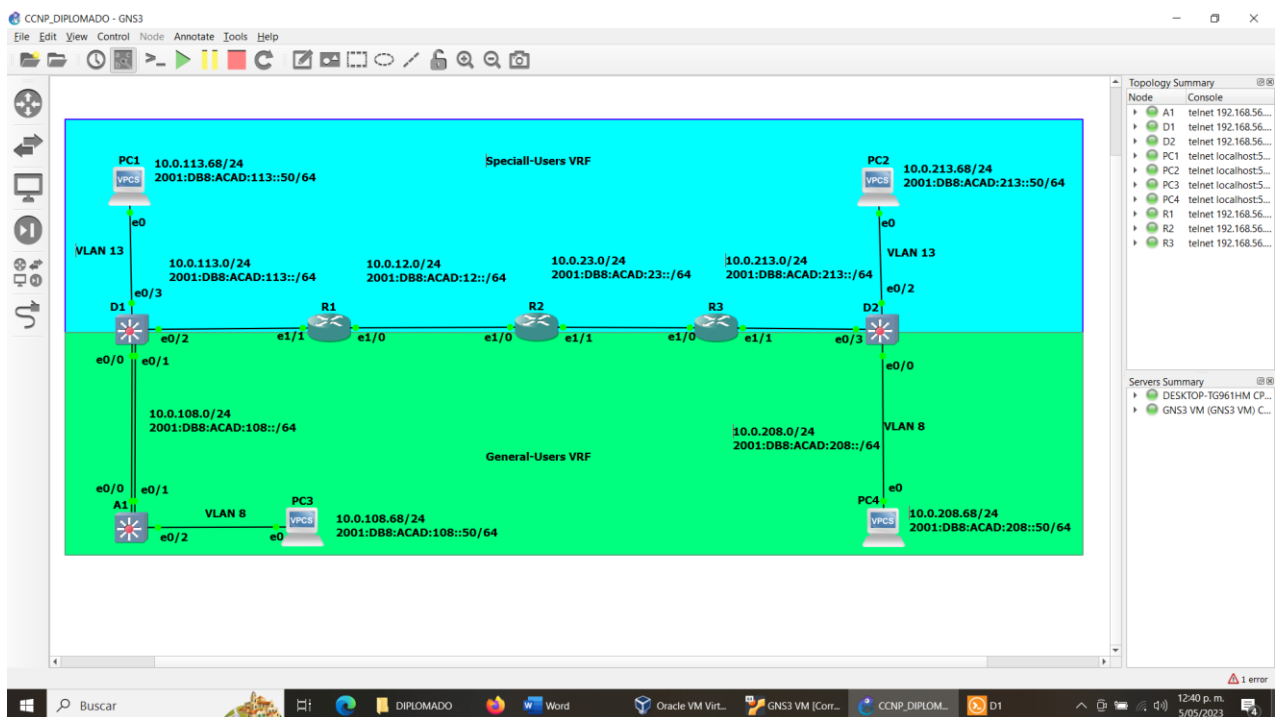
CCNP_DIPLOMADO - GNS3

File Edit View Control Node Annotate Tools Help

Speciall-Users VRF

PC1 10.0.113.68/24 2001:DB8:ACAD:113::50/64

VPCS

e0

VLAN 13

10.0.113.0/24 2001:DB8:ACAD:113::/64

10.0.12.0/24 2001:DB8:ACAD:12::/64

10.0.23.0/24 2001:DB8:ACAD:23::/64

10.0.213.0/24 2001:DB8:ACAD:213::/64

PC2 10.0.213.68/24 2001:DB8:ACAD:213::50/64

VPCS

e0

VLAN 13

e0/2

D1 e0/3

R1 R2 R3 D2

e0/2 e1/1 e1/0 e1/0 e1/1 e1/0 e1/1 e0/3

e0/0 e0/1

e0/0

10.0.108.0/24 2001:DB8:ACAD:108::/64

VLAN 8

10.0.208.0/24 2001:DB8:ACAD:208::/64

General-Users VRF

e0/0 e0/1

A1

VLAN 8

PC3

VPCS

e0/2 e0

10.0.108.68/24 2001:DB8:ACAD:108::50/64

e0

PC4

VPCS

10.0.208.68/24 2001:DB8:ACAD:208::50/64

Topology Summary

| Node | Console |
|---|---|
| A1 | telnet 192.168.56... |
| D1 | telnet 192.168.56... |
| D2 | telnet 192.168.56... |
| PC1 | telnet localhost:5... |
| PC2 | telnet localhost:5... |
| PC3 | telnet localhost:5... |
| PC4 | telnet localhost:5... |
| R1 | telnet 192.168.56... |
| R2 | telnet 192.168.56... |
| R3 | telnet 192.168.56... |

Servers Summary

DESKTOP-TG961HM CP...

GNS3 VM (GNS3 VM) C...

1 error

Buscar

DIPLOMADO

Word

Oracle VM Virt...

GNS3 VM [Corr...

CCNP_DIPLOM...

D1

12:40 p. m. 5/05/2023